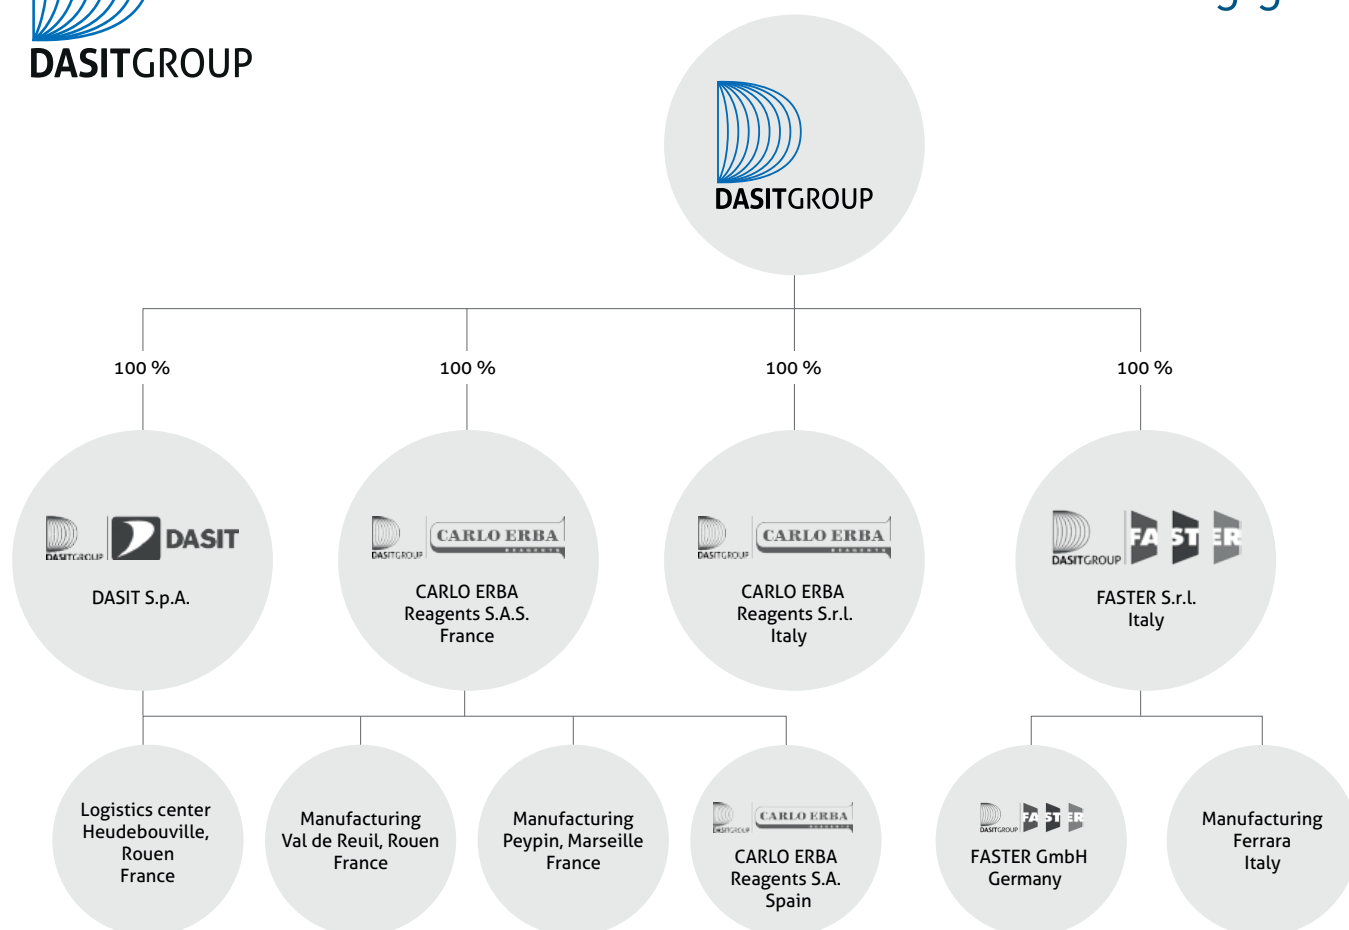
DASITGROUP

DASITGROUP

100 %

100 %

100 %

100 %

DASITGROUP DASIT

DASIT S.p.A.

DASITGROUP CARLO ERBA REAGENTS

CARLO ERBA Reagents S.A.S. France

DASITGROUP CARLO ERBA REAGENTS

CARLO ERBA Reagents S.r.l. Italy

DASITGROUP FASTER

FASTER S.r.l. Italy

Logistics center Heudebouville, Rouen France

Manufacturing Val de Reuil, Rouen France

Manufacturing Peypin, Marseille France

DASITGROUP CARLO ERBA REAGENTS

CARLO ERBA Reagents S.A. Spain

DASITGROUP FASTER

FASTER GmbH Germany

Manufacturing Ferrara Italy